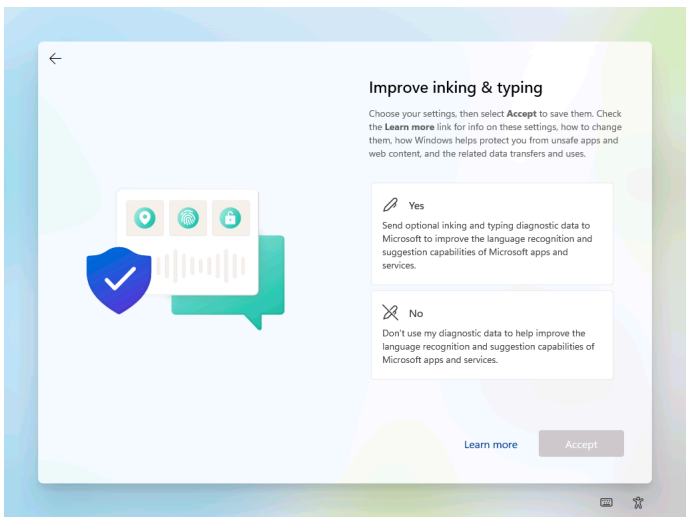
Improve inking & typing

Choose your settings, then select **Accept** to save them. Check the **Learn more** link for info on these settings, how to change them, how Windows helps protect you from unsafe apps and web content, and the related data transfers and uses.

Yes

Send optional inking and typing diagnostic data to Microsoft to improve the language recognition and suggestion capabilities of Microsoft apps and services.

No

Don't use my diagnostic data to help improve the language recognition and suggestion capabilities of Microsoft apps and services.

Learn more

Accept